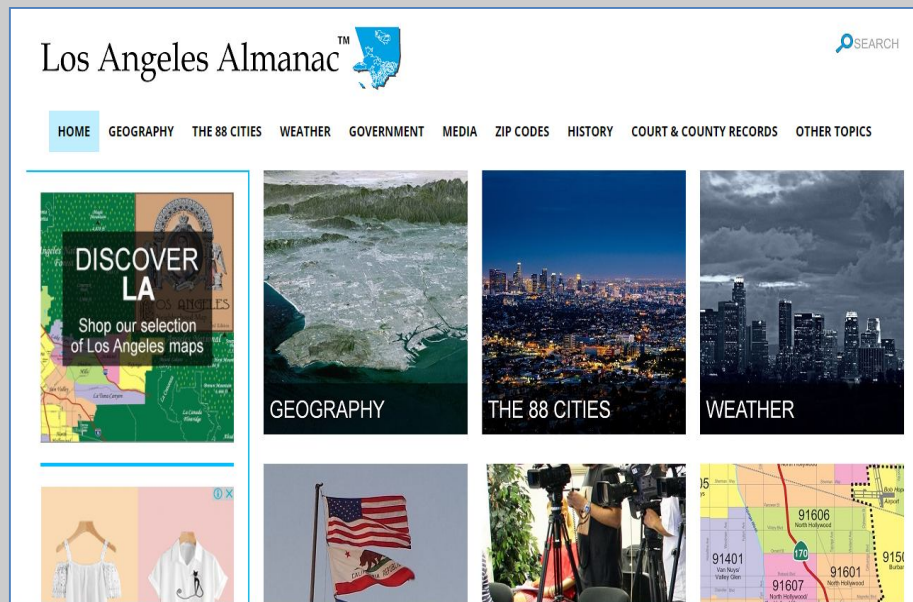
Los Angeles Almanac™

SEARCH

HOME GEOGRAPHY THE 88 CITIES WEATHER GOVERNMENT MEDIA ZIP CODES HISTORY COURT & COUNTY RECORDS OTHER TOPICS

DISCOVER LA
Shop our selection of Los Angeles maps

GEOGRAPHY

THE 88 CITIES

WEATHER

91606
North Hollywood
91401
Van Nuys/ Valley Glen
91607
North Hollywood
91601
North Hollywood
170